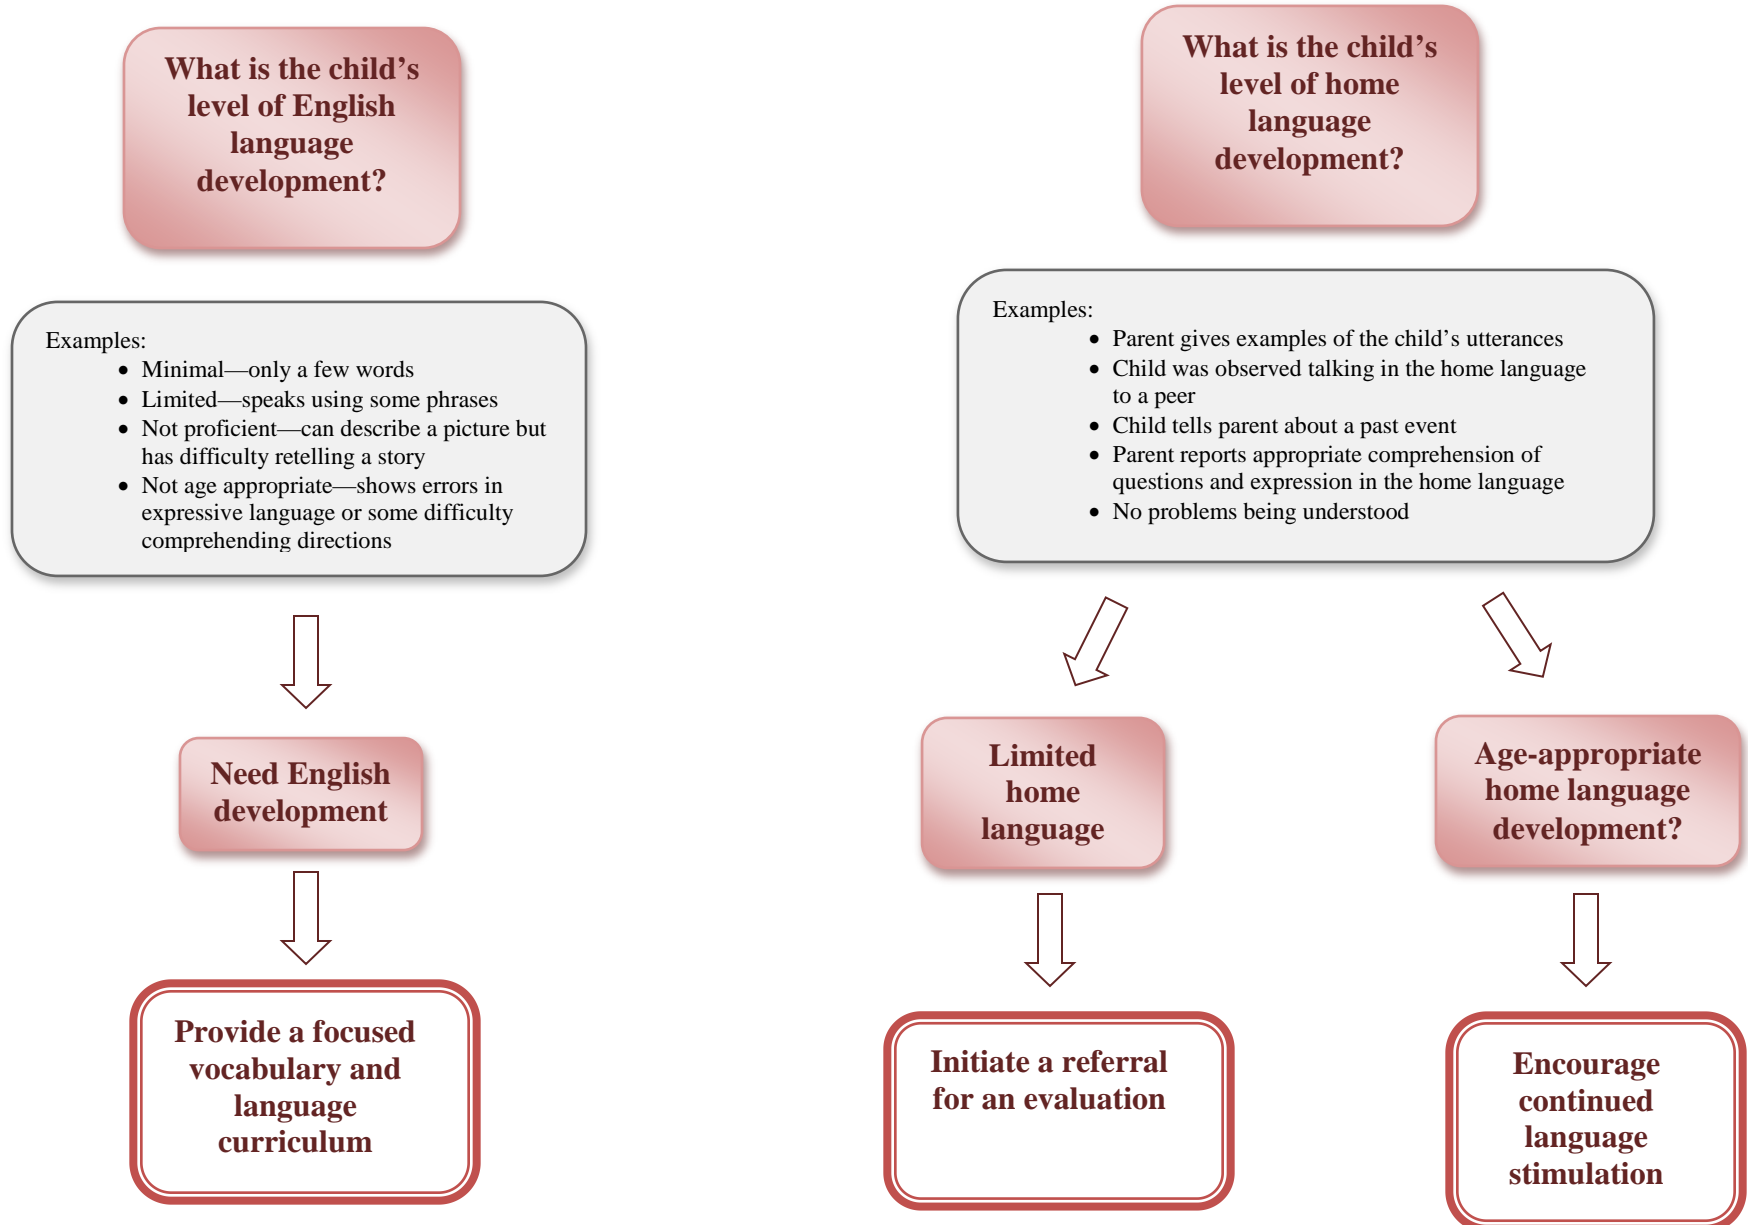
What is the child’s level of English language development?

Examples:
- Minimal—only a few words
- Limited—speaks using some phrases
- Not proficient—can describe a picture but has difficulty retelling a story
- Not age appropriate—shows errors in expressive language or some difficulty comprehending directions

Need English development

Provide a focused vocabulary and language curriculum

What is the child’s level of home language development?

Examples:
- Parent gives examples of the child’s utterances
- Child was observed talking in the home language to a peer
- Child tells parent about a past event
- Parent reports appropriate comprehension of questions and expression in the home language
- No problems being understood

Limited home language

Initiate a referral for an evaluation

Age-appropriate home language development?

Encourage continued language stimulation